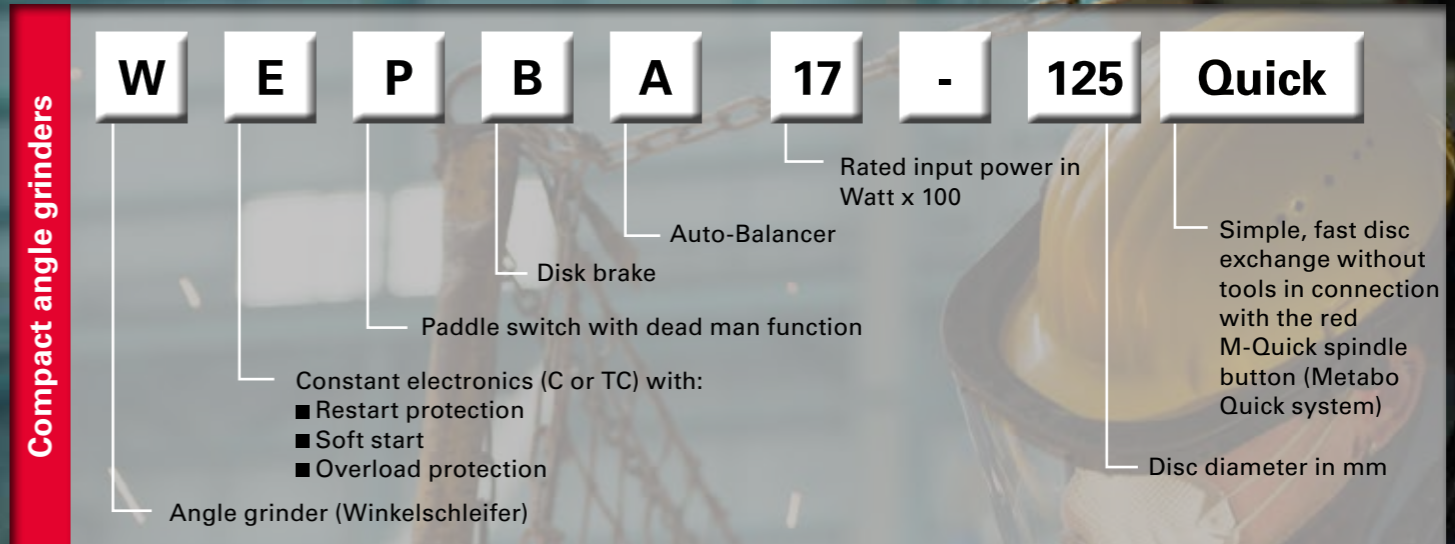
Compact angle grinders

W E P B A 17 - 125 Quick

Rated input power in Watt x 100

Simple, fast disc exchange without tools in connection with the red M-Quick spindle button (Metabo Quick system)

Auto-Balancer

Disk brake

Paddle switch with dead man function

Constant electronics (C or TC) with:
■ Restart protection
■ Soft start
■ Overload protection

Disc diameter in mm

Angle grinder (Winkelschleifer)